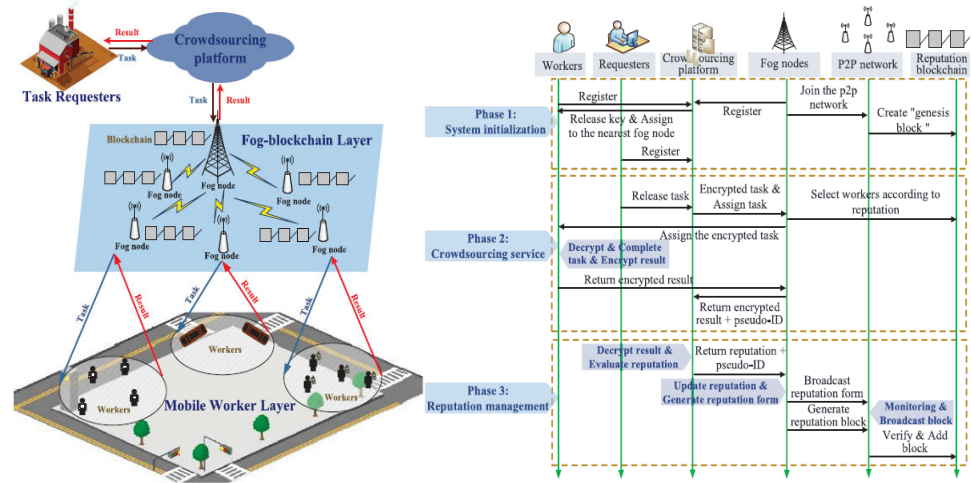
Result
Task
Crowdsourcing platform
Task Requesters
Task
Result
Blockchain
Fog-blockchain Layer
Fog node
Fog node
Fog node
Fog node
Fog node
Fog node
Task
Result
Task
Result
Task
Result
Workers
Workers
Workers
Mobile Worker Layer

Workers
Requesters
Crowdsourcing platform
Fog nodes
P2P network
Reputation blockchain

Phase 1: System initialization
Register
Register
Join the p2p network
Release key & Assign to the nearest fog node
Create "genesis block "
Register

Phase 2: Crowdsourcing service
Release task
Encrypted task & Assign task
Select workers according to reputation
Assign the encrypted task
Decrypt & Complete task & Encrypt result
Return encrypted result
Return encrypted result + pseudo-ID

Phase 3: Reputation management
Decrypt result & Evaluate reputation
Return reputation + pseudo-ID
Update reputation & Generate reputation form
Broadcast reputation form
Generate reputation block
Monitoring & Broadcast block
Verify & Add block